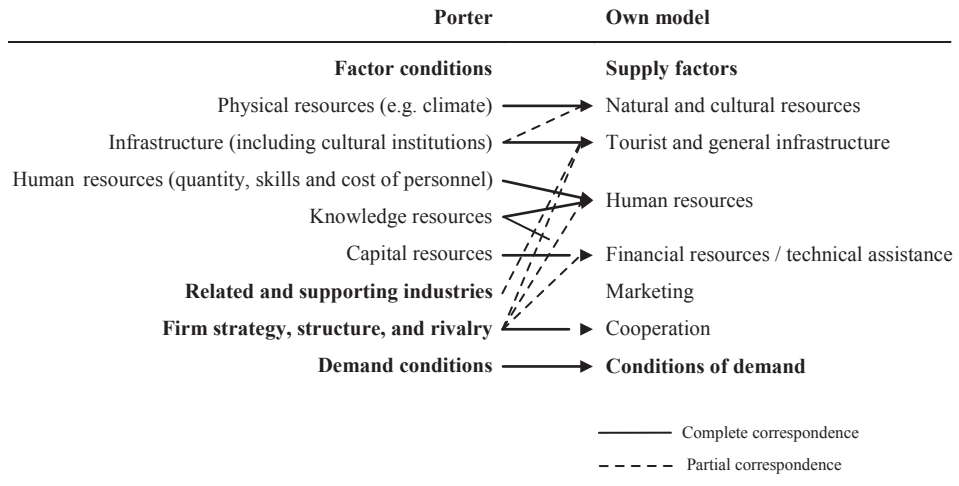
| Porter | Own model |
|---|---|
| **Factor conditions** | **Supply factors** |
| Physical resources (e.g. climate) | Natural and cultural resources |
| Infrastructure (including cultural institutions) | Tourist and general infrastructure |
| Human resources (quantity, skills and cost of personnel) | Human resources |
| Knowledge resources | |
| Capital resources | Financial resources / technical assistance |
| **Related and supporting industries** | Marketing |
| **Firm strategy, structure, and rivalry** | Cooperation |
| **Demand conditions** | **Conditions of demand** |

Complete correspondence

Partial correspondence